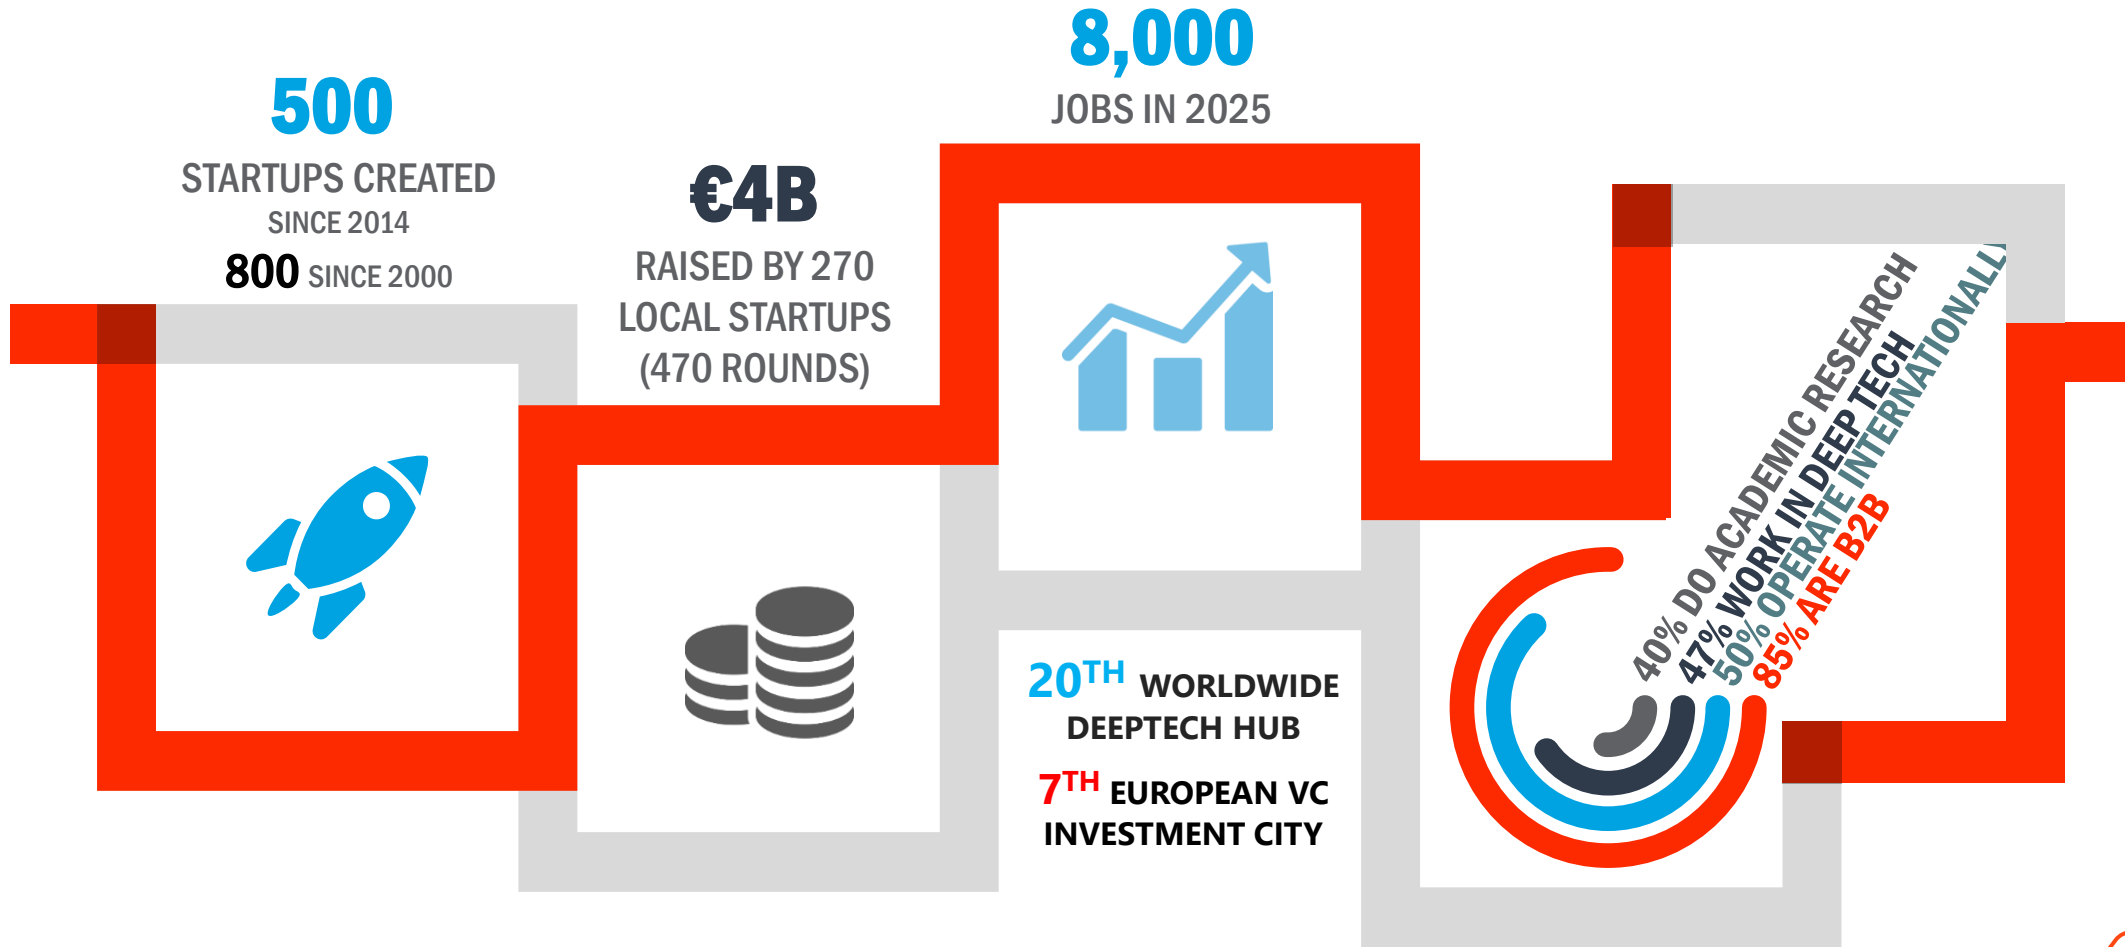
500
STARTUPS CREATED
SINCE 2014
800 SINCE 2000

€4B
RAISED BY 270 LOCAL STARTUPS (470 ROUNDS)

8,000
JOBS IN 2025

$20^{TH}$ WORLDWIDE DEEPTECH HUB

$7^{TH}$ EUROPEAN VC INVESTMENT CITY

40% DO ACADEMIC RESEARCH
47% WORK IN DEEP TECH
50% OPERATE INTERNATIONALLY
85% ARE B2B